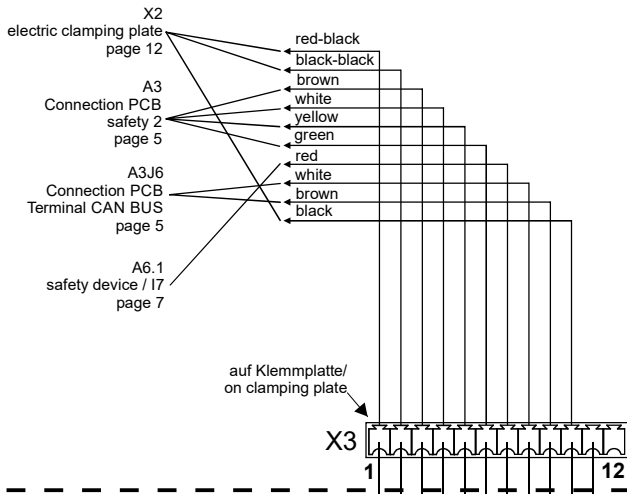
X2
electric clamping plate
page 12

A3
Connection PCB
safety 2
page 5

A3J6
Connection PCB
Terminal CAN BUS
page 5

A6.1
safety device / I7
page 7

red-black
black-black
brown
white
yellow
green
red
white
brown
black

auf Klemmplatte/
on clamping plate

X3
1
12